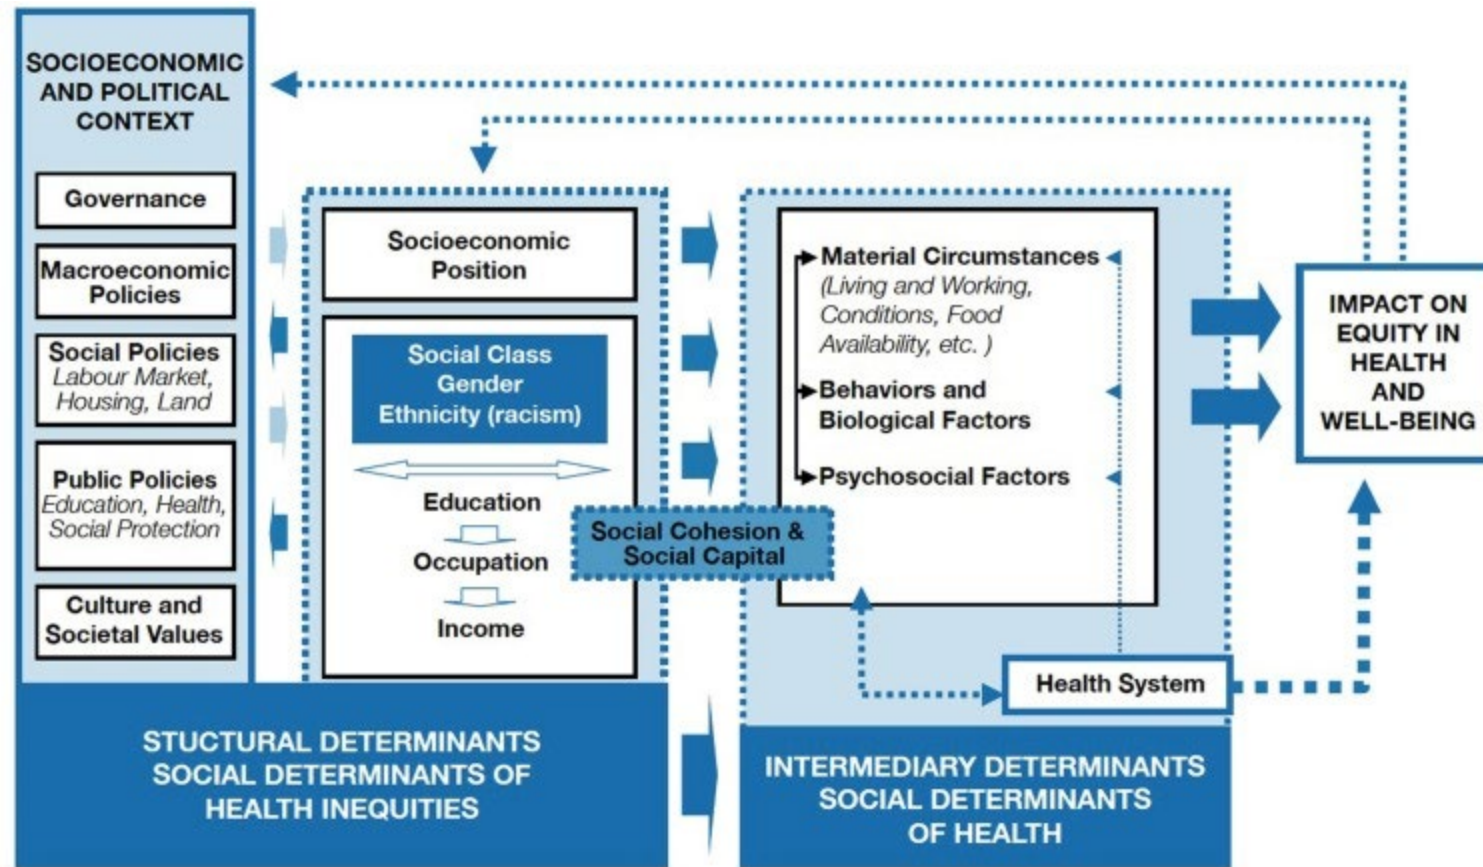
SOCIOECONOMIC AND POLITICAL CONTEXT

Governance

Macroeconomic Policies

Social Policies
Labour Market, Housing, Land

Public Policies
Education, Health, Social Protection

Culture and Societal Values

Socioeconomic Position

Social Class
Gender
Ethnicity (racism)

Education

Occupation

Income

Social Cohesion & Social Capital

Material Circumstances
(Living and Working, Conditions, Food Availability, etc. )

Behaviors and Biological Factors

Psychosocial Factors

Health System

IMPACT ON EQUITY IN HEALTH AND WELL-BEING

STUCTURAL DETERMINANTS
SOCIAL DETERMINANTS OF HEALTH INEQUITIES

INTERMEDIARY DETERMINANTS
SOCIAL DETERMINANTS OF HEALTH